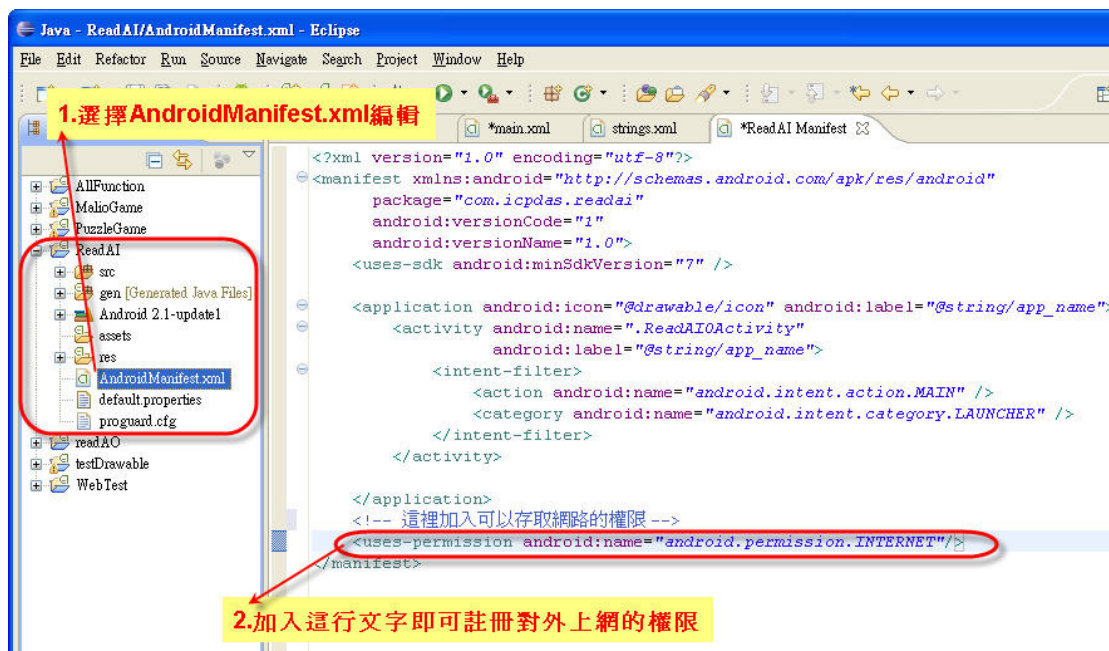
Java - ReadAI/AndroidManifest.xml - Eclipse

File Edit Refactor Run Source Navigate Search Project Window Help

1.選擇AndroidManifest.xml編輯

*main.xml | strings.xml | *ReadAI Manifest

AllFunction
MalioGame
PuzzleGame
ReadAI
src
gen [Generated Java Files]
Android 2.1-update1
assets
res
AndroidManifest.xml
default.properties
proguard.cfg
readAO
testDrawable
WebTest

<?xml version="1.0" encoding="utf-8"?>
<manifest xmlns:android="http://schemas.android.com/apk/res/android"
package="com.icpdas.readai"
android:versionCode="1"
android:versionName="1.0">
<uses-sdk android:minSdkVersion="7" />

<application android:icon="@drawable/icon" android:label="@string/app_name">
<activity android:name=".ReadAIOActivity"
android:label="@string/app_name">
<intent-filter>
<action android:name="android.intent.action.MAIN" />
<category android:name="android.intent.category.LAUNCHER" />
</intent-filter>
</activity>

</application>
<!-- 這裡加入可以存取網路的權限 -->
<uses-permission android:name="android.permission.INTERNET"/>
</manifest>

2.加入這行文字即可註冊對外上網的權限